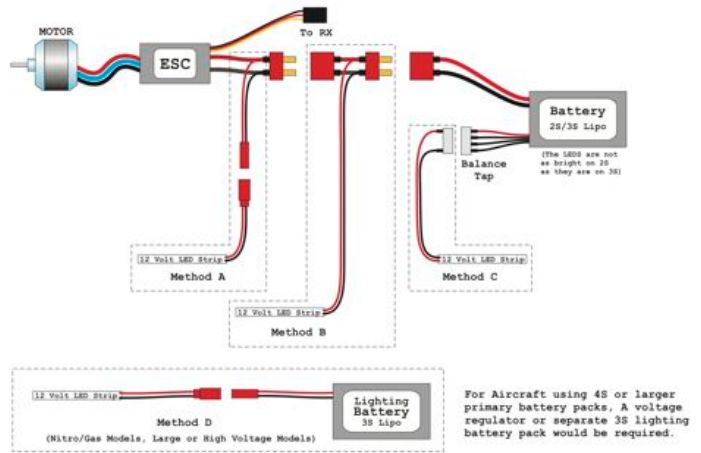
MOTOR

ESC

To RX

Battery
2S/3S Lipo

(The LEDS are not as bright on 2S as they are on 3S)

Balance Tap

12 Volt LED Strip
Method A

12 Volt LED Strip
Method B

12 Volt LED Strip
Method C

12 Volt LED Strip
Method D
(Nitro/Gas Models, Large or High Voltage Models)

Lighting Battery
3S Lipo

For Aircraft using 4S or larger primary battery packs, A voltage regulator or separate 3S lighting battery pack would be required.